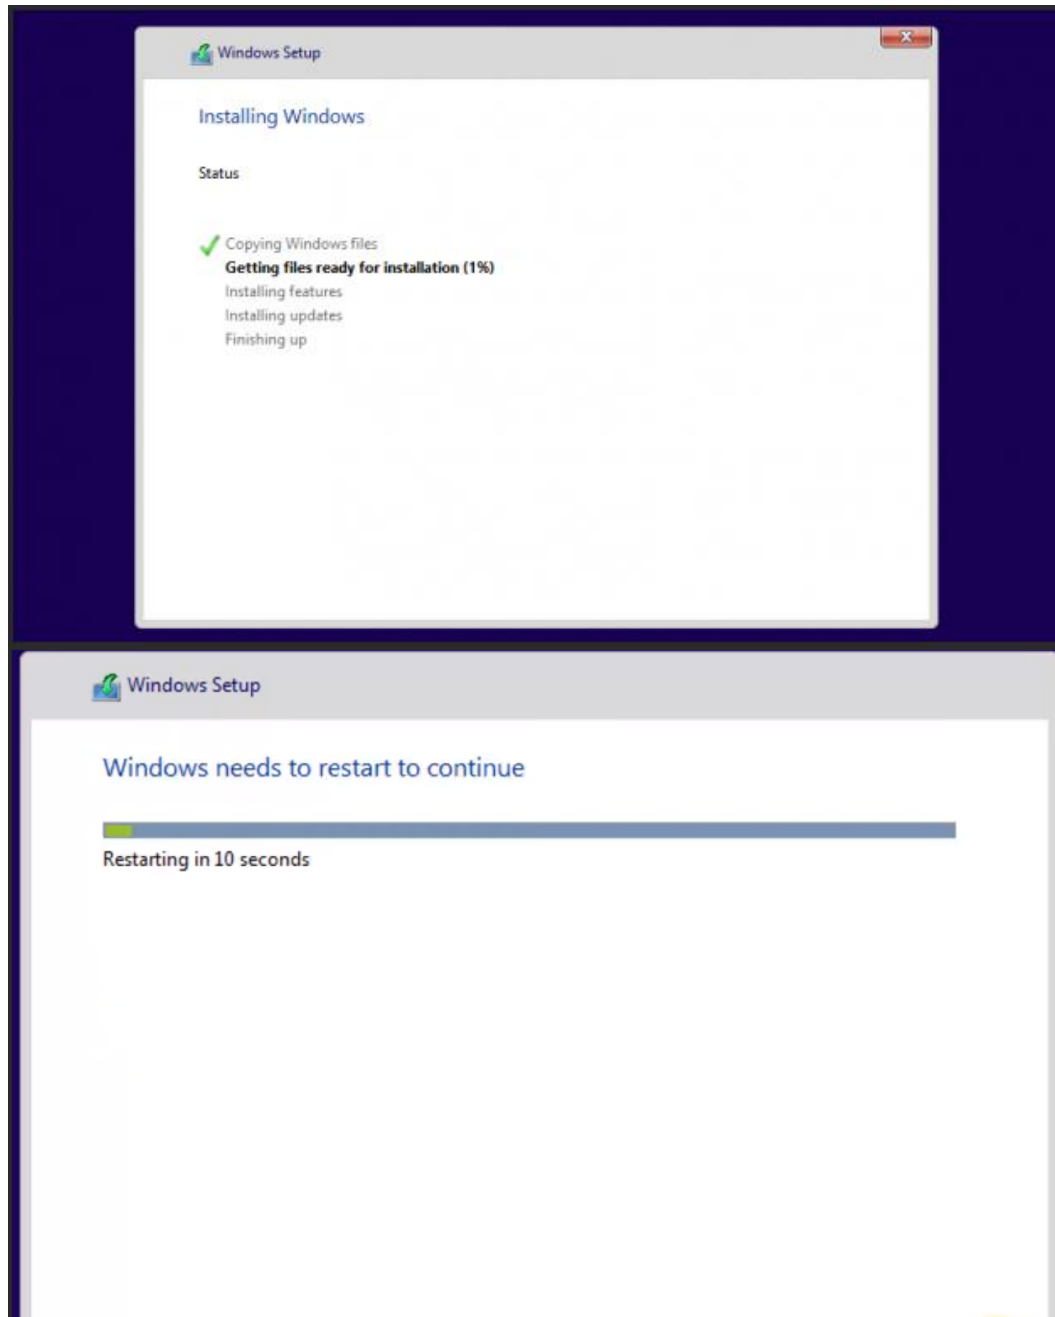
Windows Setup

Installing Windows

Status

Copying Windows files
Getting files ready for installation (1%)
Installing features
Installing updates
Finishing up

Windows Setup

Windows needs to restart to continue

Restarting in 10 seconds